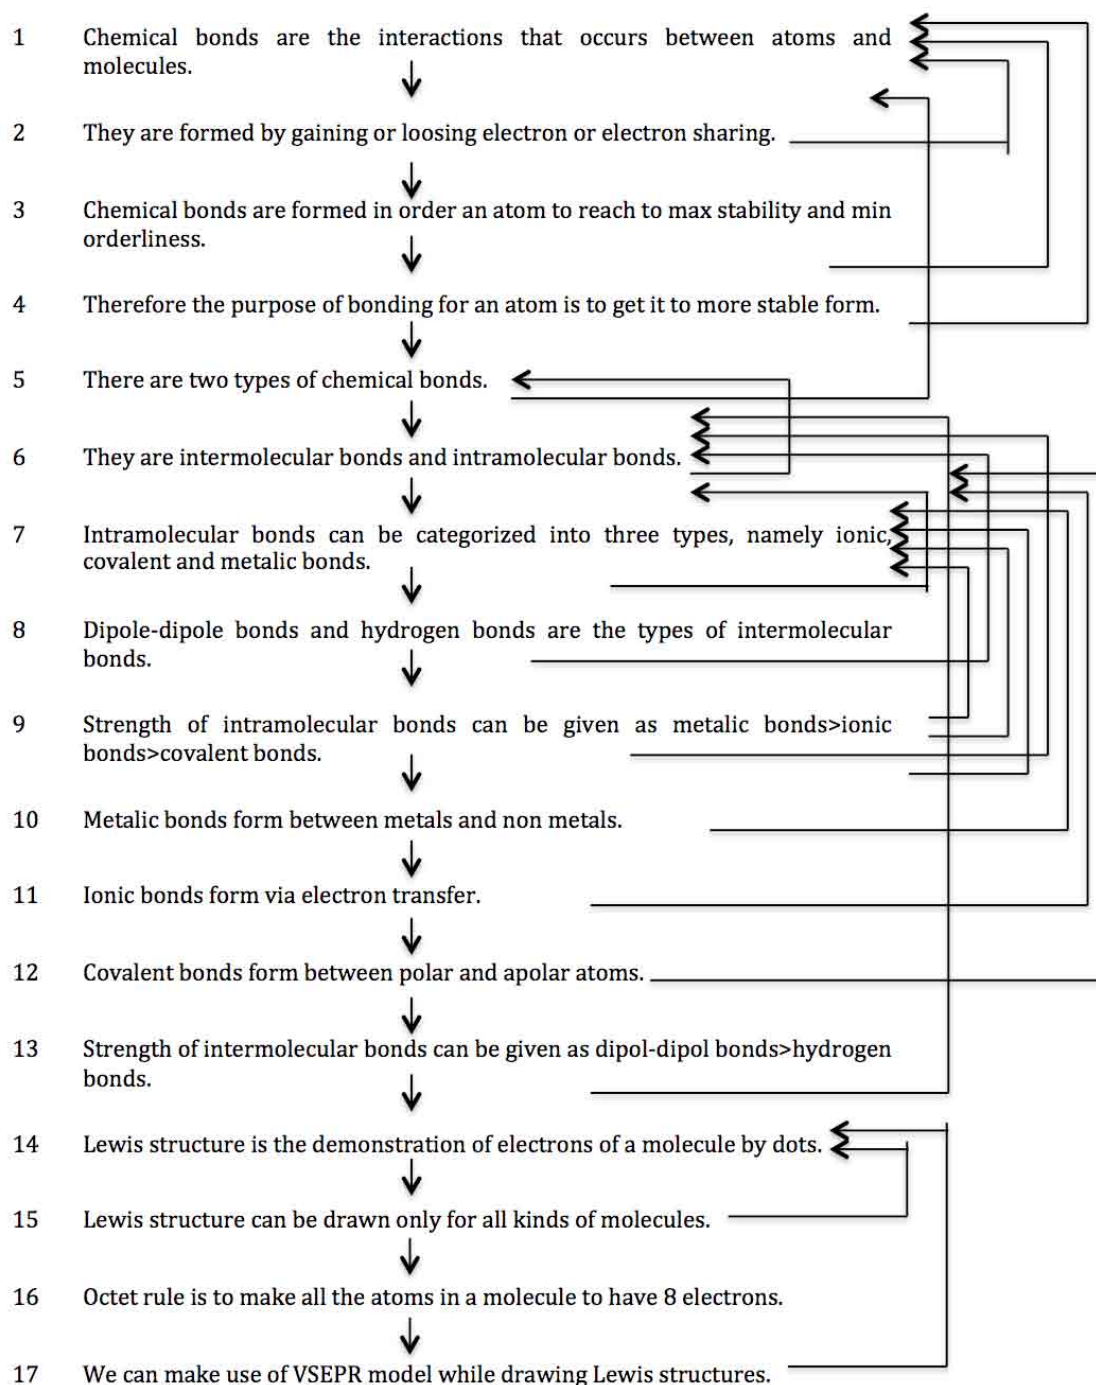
1 Chemical bonds are the interactions that occurs between atoms and molecules.

2 They are formed by gaining or loosing electron or electron sharing.

3 Chemical bonds are formed in order an atom to reach to max stability and min orderliness.

4 Therefore the purpose of bonding for an atom is to get it to more stable form.

5 There are two types of chemical bonds.

6 They are intermolecular bonds and intramolecular bonds.

7 Intramolecular bonds can be categorized into three types, namely ionic, covalent and metalic bonds.

8 Dipole-dipole bonds and hydrogen bonds are the types of intermolecular bonds.

9 Strength of intramolecular bonds can be given as metalic bonds>ionic bonds>covalent bonds.

10 Metalic bonds form between metals and non metals.

11 Ionic bonds form via electron transfer.

12 Covalent bonds form between polar and apolar atoms.

13 Strength of intermolecular bonds can be given as dipol-dipol bonds>hydrogen bonds.

14 Lewis structure is the demonstration of electrons of a molecule by dots.

15 Lewis structure can be drawn only for all kinds of molecules.

16 Octet rule is to make all the atoms in a molecule to have 8 electrons.

17 We can make use of VSEPR model while drawing Lewis structures.